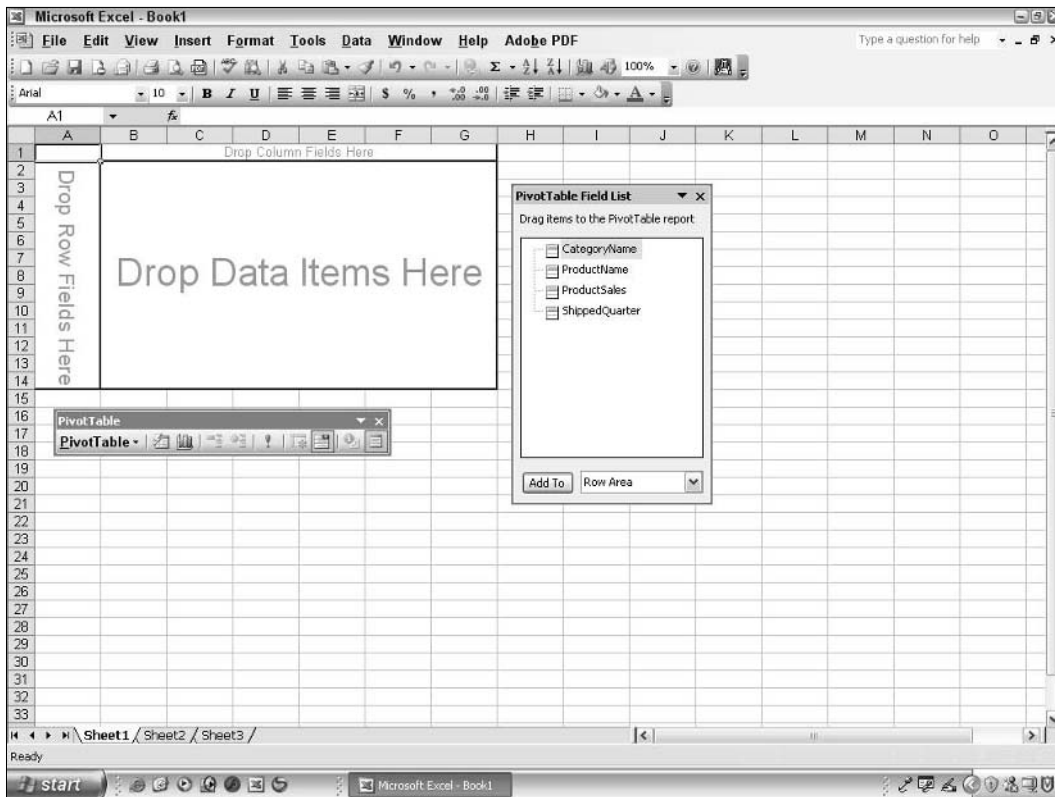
Microsoft Excel - Book1

File Edit View Insert Format Tools Data Window Help Adobe PDF

Type a question for help

100%

Arial 10 B I U $ %

A1 $f_x$

| | A | B | C | D | E | F | G | H | I | J | K | L | M | N | O |
|---|---|---|---|---|---|---|---|---|---|---|---|---|---|---|---|
| 1 | | Drop Column Fields Here | | | | | | | | | | | | | |
| 2 | | | | | | | | | | | | | | | |
| 3 | | | | | | | | | | | | | | | |
| 4 | | | | | | | | | | | | | | | |
| 5 | | | | | | | | | | | | | | | |
| 6 | | | | | | | | | | | | | | | |
| 7 | | | | | | | | | | | | | | | |
| 8 | | | | | | | | | | | | | | | |
| 9 | | | | | | | | | | | | | | | |
| 10 | | | | | | | | | | | | | | | |
| 11 | | | | | | | | | | | | | | | |
| 12 | | | | | | | | | | | | | | | |
| 13 | | | | | | | | | | | | | | | |
| 14 | | | | | | | | | | | | | | | |
| 15 | | | | | | | | | | | | | | | |
| 16 | | | | | | | | | | | | | | | |
| 17 | | | | | | | | | | | | | | | |
| 18 | | | | | | | | | | | | | | | |
| 19 | | | | | | | | | | | | | | | |
| 20 | | | | | | | | | | | | | | | |
| 21 | | | | | | | | | | | | | | | |
| 22 | | | | | | | | | | | | | | | |
| 23 | | | | | | | | | | | | | | | |
| 24 | | | | | | | | | | | | | | | |
| 25 | | | | | | | | | | | | | | | |
| 26 | | | | | | | | | | | | | | | |
| 27 | | | | | | | | | | | | | | | |
| 28 | | | | | | | | | | | | | | | |
| 29 | | | | | | | | | | | | | | | |
| 30 | | | | | | | | | | | | | | | |
| 31 | | | | | | | | | | | | | | | |
| 32 | | | | | | | | | | | | | | | |
| 33 | | | | | | | | | | | | | | | |

Drop Row Fields Here

Drop Data Items Here

PivotTable Field List
Drag items to the PivotTable report
CategoryName
ProductName
ProductSales
ShippedQuarter
Add To Row Area

PivotTable
PivotTable

Sheet1 Sheet2 Sheet3

Ready

start Microsoft Excel - Book1